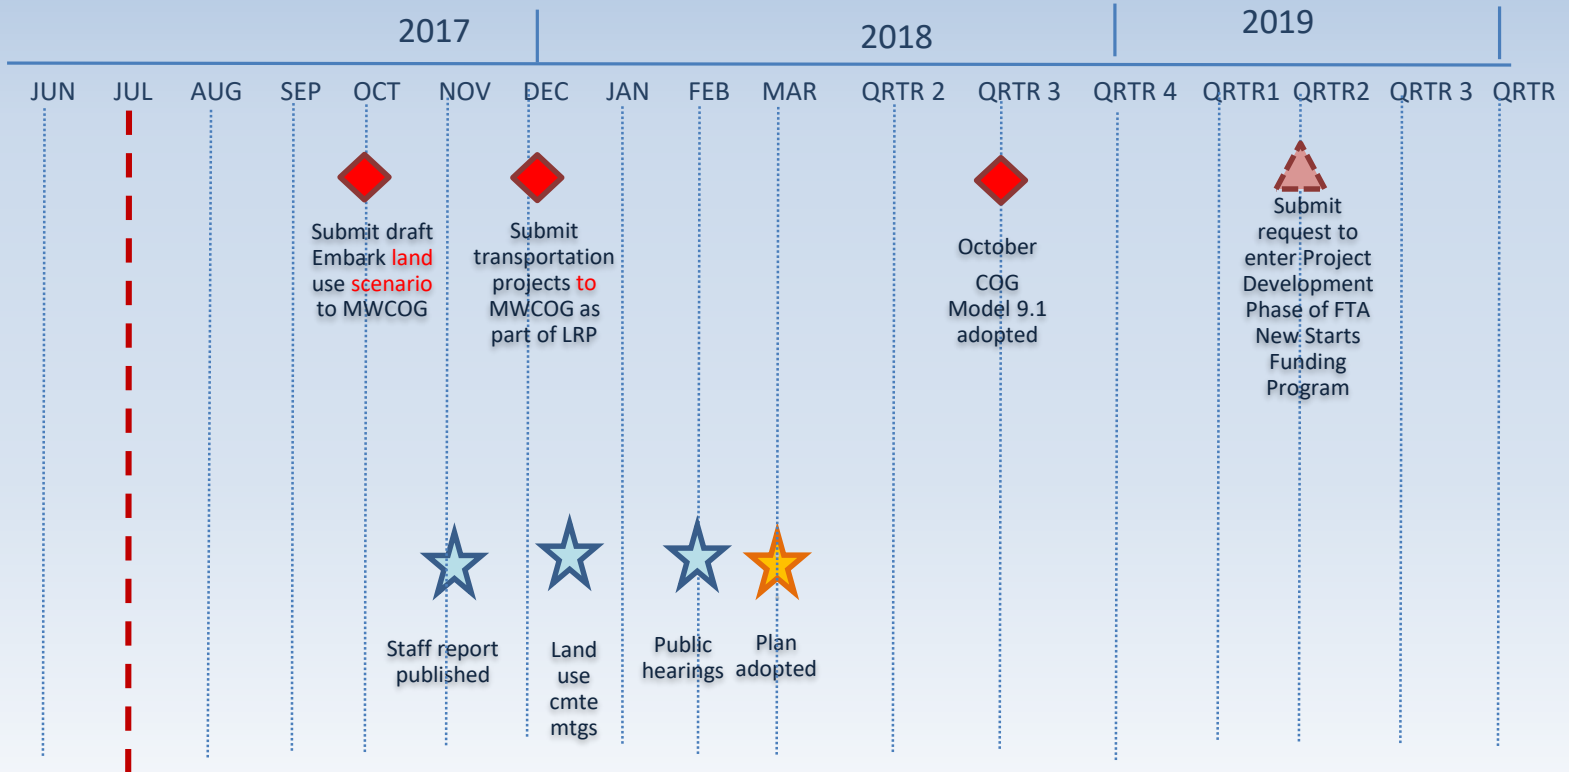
2017 2018 2019

JUN JUL AUG SEP OCT NOV DEC JAN FEB MAR QRTR 2 QRTR 3 QRTR 4 QRTR1 QRTR2 QRTR 3 QRTR

Submit draft Embark land use scenario to MWCOG

Submit transportation projects to MWCOG as part of LRP

October

COG Model 9.1 adopted

Submit request to enter Project Development Phase of FTA New Starts Funding Program

Staff report published

Land use cmte mtgs

Public hearings

Plan adopted